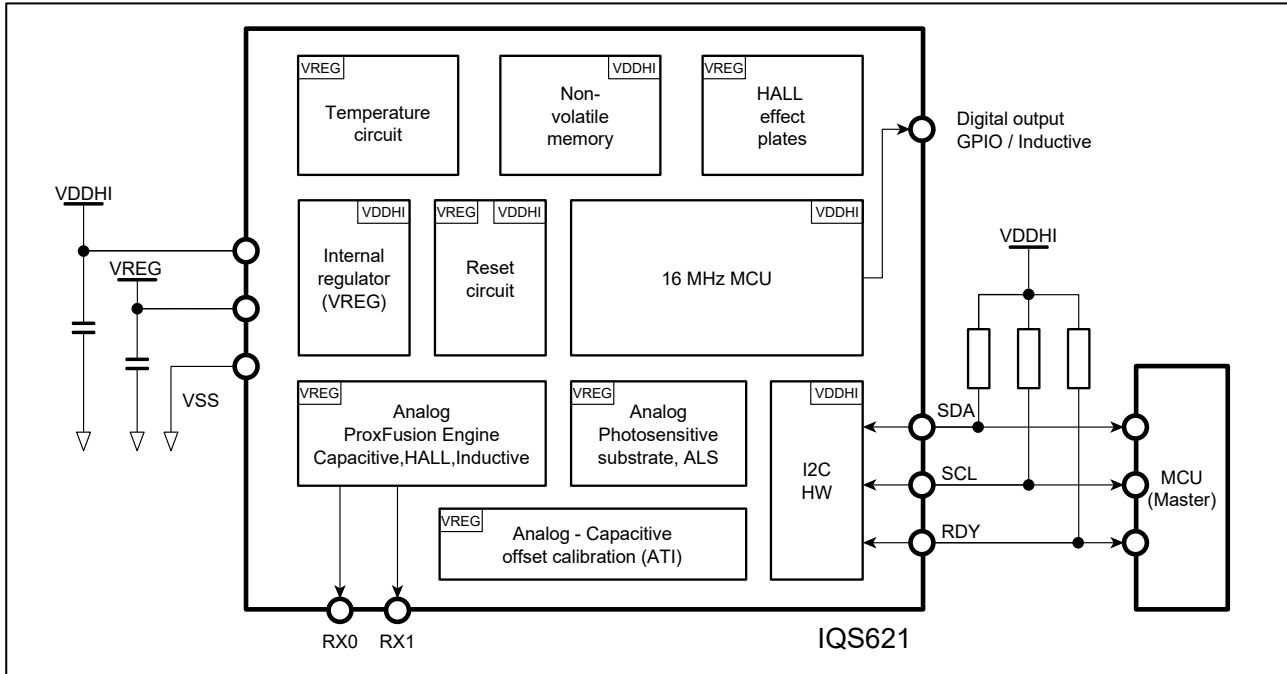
VREG
Temperature circuit

VDDHI
Non-volatile memory

VREG
HALL effect plates

Digital output GPIO / Inductive

VDDHI

VDDHI
Internal regulator (VREG)

VREG VDDHI
Reset circuit

VDDHI
16 MHz MCU

VDDHI

VREG

VSS

VREG
Analog ProxFusion Engine Capacitive,HALL,Inductive

VREG
Analog Photosensitive substrate, ALS

VDDHI
I2C HW

SDA
SCL
RDY

MCU (Master)

VREG
Analog - Capacitive offset calibration (ATI)

RX0 RX1

IQS621